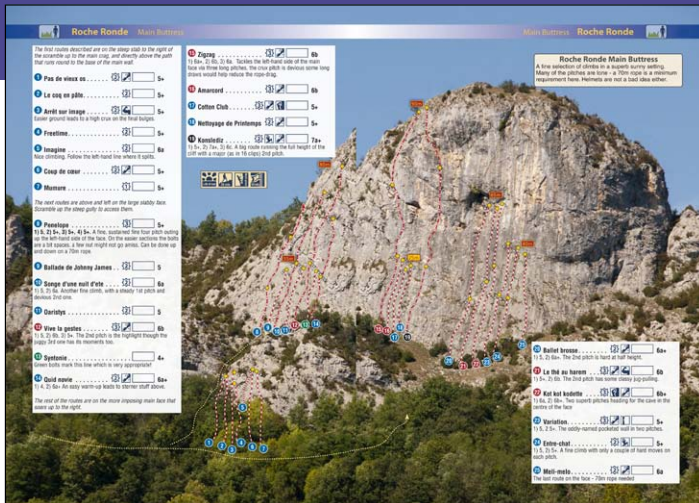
Roche Ronde Main Buttress

Main Buttress Roche Ronde

The first routes described are on the steep slab to the right of the scramble up to the main crag, and directly above the path that runs round to the base of the main wall.

1 Pas de vieux os . . . . . . . . 5+

2 Le coq en pâte . . . . . . . . 5+

3 Arrêt sur image . . . . . . . 5+
Easier ground leads to a high crux on the final bulges.

4 Freetime . . . . . . . . . . . 5+

5 Imagine . . . . . . . . . . . 6a
Nice climbing. Follow the left-hand line where it splits.

6 Coup de cœur . . . . . . . . 5+

7 Mumure . . . . . . . . . . . 5+

The next routes are above and left on the large slabby face. Scramble up the steep gully to access them.

8 Penelope . . . . . . . . . . 5+
1) 5, 2) 5+, 3) 5+, 4) 5+. A fine, sustained few four pitch outing up the left-hand side of the face. On the easier sections the bolts are a bit spaced, a few out might not go amiss. Can be done up and down on a 70m rope.

9 Ballade de Johnny James . . . 5

10 Songe d'une nuit d'été . . . . 5+
1) 5, 2) 6a. Another fine climb, with a steady 1st pitch and devious 2nd one.

11 Darisbys . . . . . . . . . . 5

12 Vive la gestes . . . . . . . . 6b
1) 6a, 2) 6b, 3) 5+. The 2nd pitch is the highlight though the rugy 3rd one has its moments too.

13 Syntonie . . . . . . . . . . 4+
Green bolts mark this line which is very appropriate!

14 Quid novie . . . . . . . . . 6a+
1) 6a, 2) 6a+. An easy warm-up leads to sterner stuff above.

The rest of the routes are on the more imposing main face that soars up to the right.

15 Zigzag . . . . . . . . . . . 6b
1) 6a+, 2) 6b, 3) 6a. Tackles the left-hand side of the main face via three long pitches. The crux pitch is devious some long draws would help reduce the rope-drag.

16 Amarcord . . . . . . . . . . 6b

17 Cotton Club . . . . . . . . . 5+

18 Nettoyage de Printemps . . . 5+

19 Konstrdiz . . . . . . . . . . 7a+
1) 5+, 2) 7a+, 3) 6c. A big route running the full height of the cliff with a major (as in 16 clips) 2nd pitch.

Roche Ronde Main Buttress
A fine selection of climbs in a superb sunny setting. Many of the pitches are long - a 70m rope is a minimum requirement here. Helmets are not a bad idea either.

20 Ballet brosse . . . . . . . . 6a+
1) 6a, 2) 6a+. The 2nd pitch is hard at half height.

21 Le thé au harem . . . . . . . 6b
1) 5+, 2) 6b. The 2nd pitch has some classy jug-pulling.

22 Kat kat kodette . . . . . . . 6b+
1) 6b+, 2) 6b+. Two superb pitches heading for the cave in the centre of the face

23 Variation . . . . . . . . . . 5+
1) 5, 2) 5+. The oddly-named pedestal wall in two pitches.

24 Entre-chat . . . . . . . . . . 5+
1) 5, 2) 5+. A fine climb with only a couple of hard moves on each pitch.

25 Meli-melo . . . . . . . . . . 6a
The last route on the face - 70m rope needed